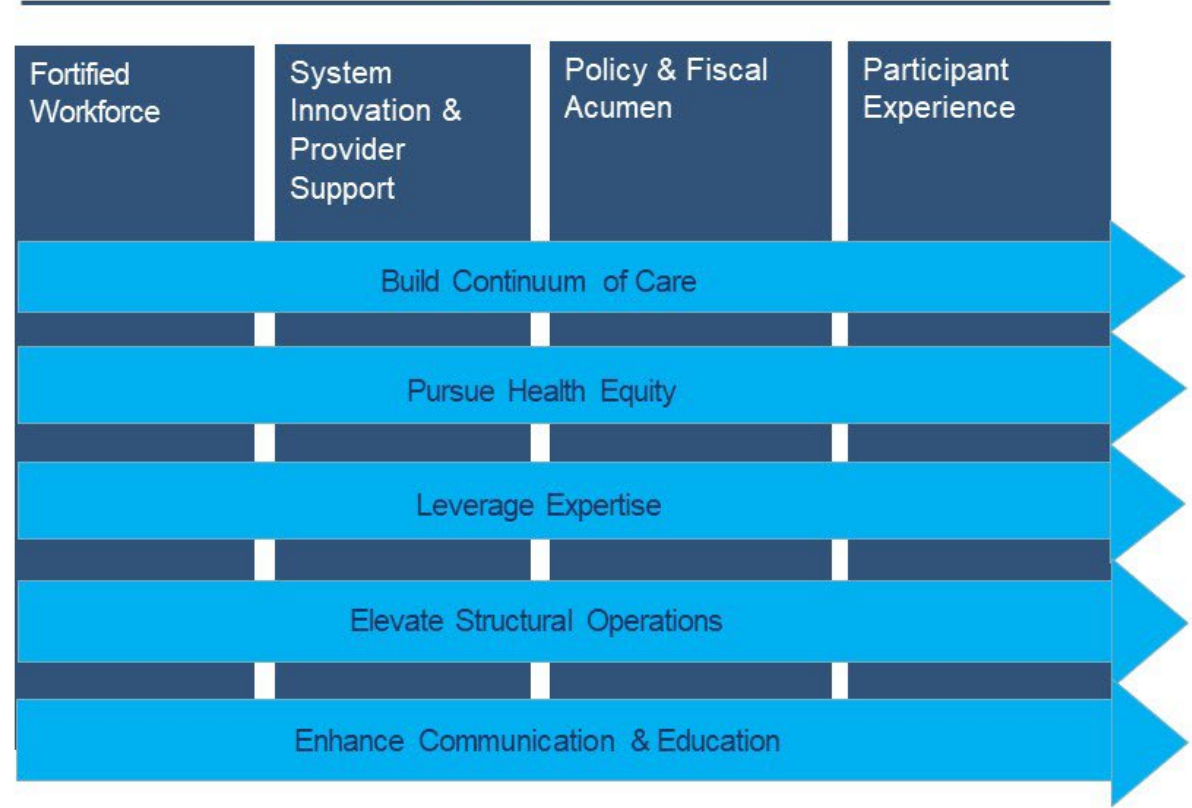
Fortified Workforce

System Innovation & Provider Support

Policy & Fiscal Acumen

Participant Experience

Build Continuum of Care

Pursue Health Equity

Leverage Expertise

Elevate Structural Operations

Enhance Communication & Education